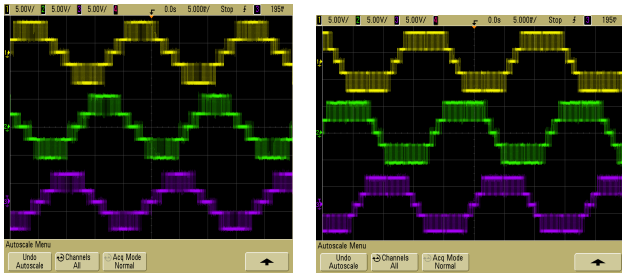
1 5.00V/ 2 5.00V/ 3 5.00V/ 4 0.0s 5.000ms/ Stop 195mV

1

2

3

Autoscale Menu

Undo Autoscale

Channels All

Acq Mode Normal

1 5.00V/ 2 5.00V/ 3 5.00V/ 4 0.0s 5.000ms/ Stop 195mV

1

2

3

Autoscale Menu

Undo Autoscale

Channels All

Acq Mode Normal